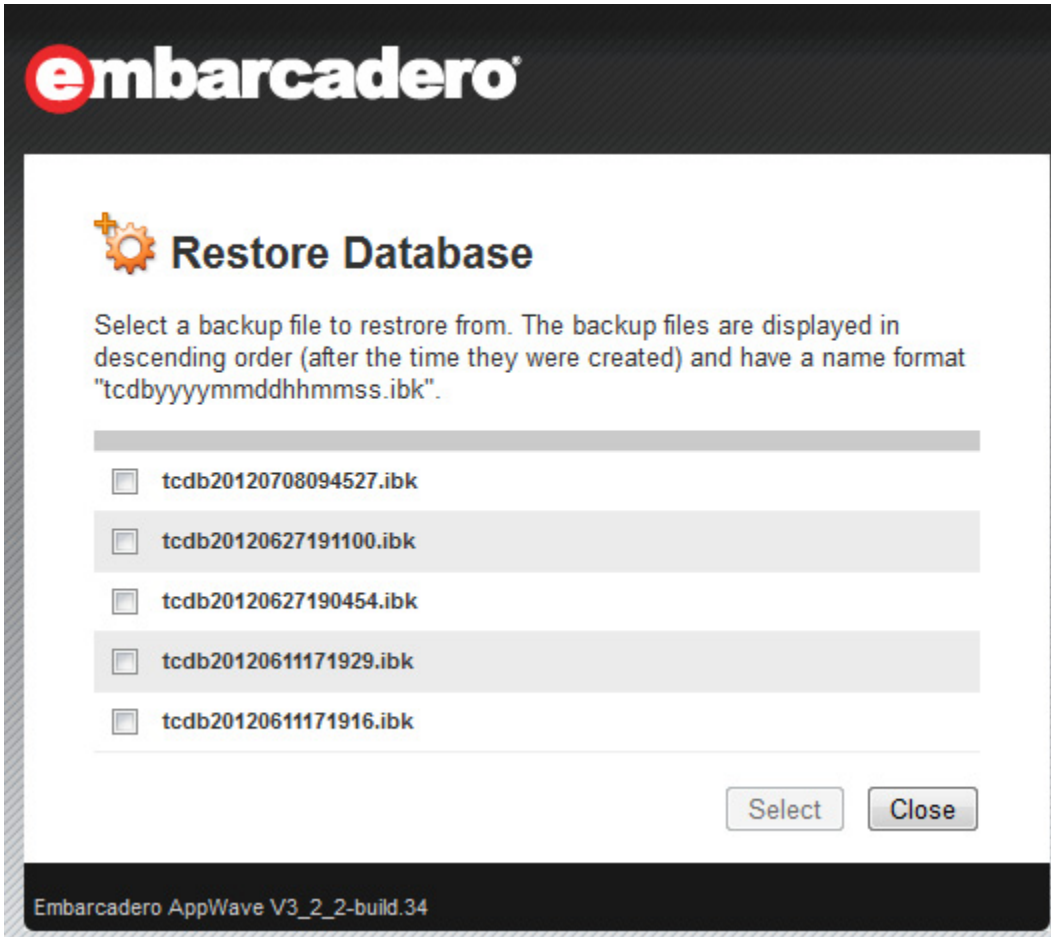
embarcadero®

Restore Database

Select a backup file to restrore from. The backup files are displayed in descending order (after the time they were created) and have a name format "tcdbyyyymmddhhmmss.ibk".

tcdb20120708094527.ibk

tcdb20120627191100.ibk

tcdb20120627190454.ibk

tcdb20120611171929.ibk

tcdb20120611171916.ibk

Select Close

Embarcadero AppWave V3_2_2-build.34